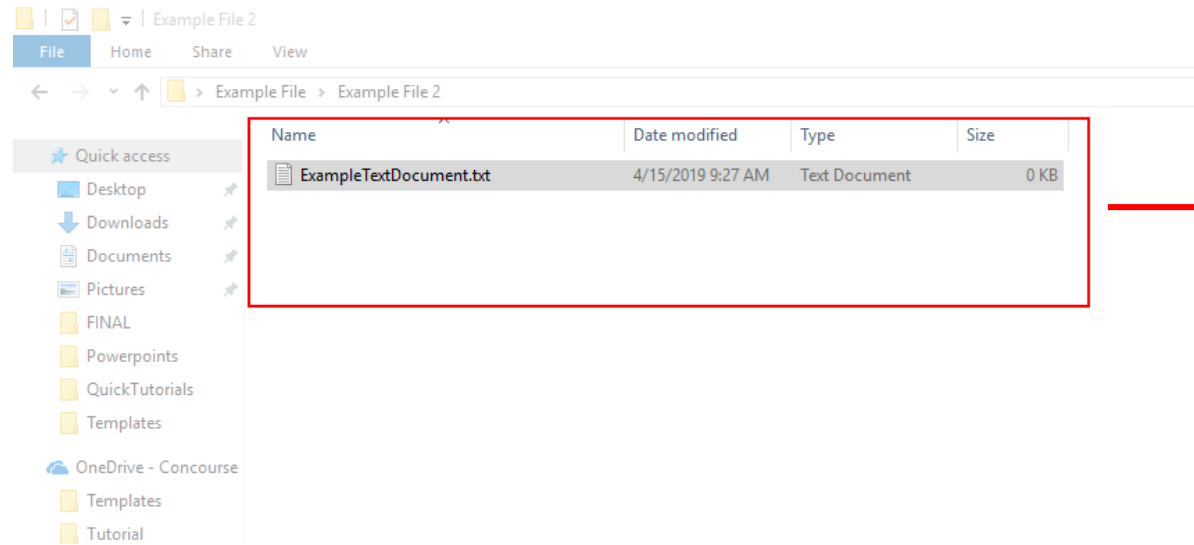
Example File 2

File Home Share View

> Example File > Example File 2

Quick access
Desktop
Downloads
Documents
Pictures
FINAL
Powerpoints
QuickTutorials
Templates
OneDrive - Concourse
Templates
Tutorial

| Name | Date modified | Type | Size |
|---|---|---|---|
| ExampleTextDocument.txt | 4/15/2019 9:27 AM | Text Document | 0 KB |